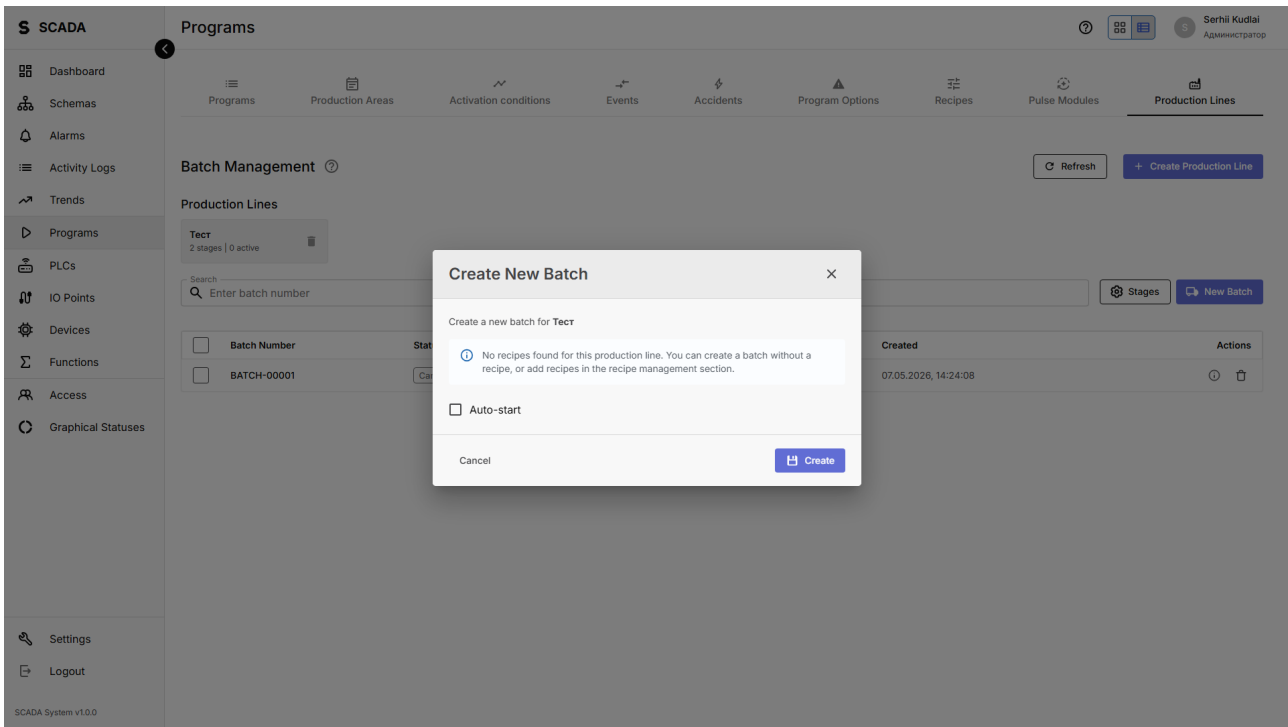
S SCADA

Dashboard
Schemas
Alarms
Activity Logs
Trends
Programs
PLCs
IO Points
Devices
Functions
Access
Graphical Statuses

Settings
Logout

SCADA System v1.0.0

Programs

Serhii Kudlai
Администратор

Programs
Production Areas
Activation conditions
Events
Accidents
Program Options
Recipes
Pulse Modules
Production Lines

Batch Management

Refresh
+ Create Production Line

Production Lines

Тест
2 stages | 0 active

Search
Enter batch number

Stages
New Batch

| | Batch Number | Stat | Created | Actions |
|---|---|---|---|---|
| | BATCH-00001 | Ca | 07.05.2026, 14:24:08 | |

Create New Batch

Create a new batch for Тест

No recipes found for this production line. You can create a batch without a recipe, or add recipes in the recipe management section.

Auto-start

Cancel
Create